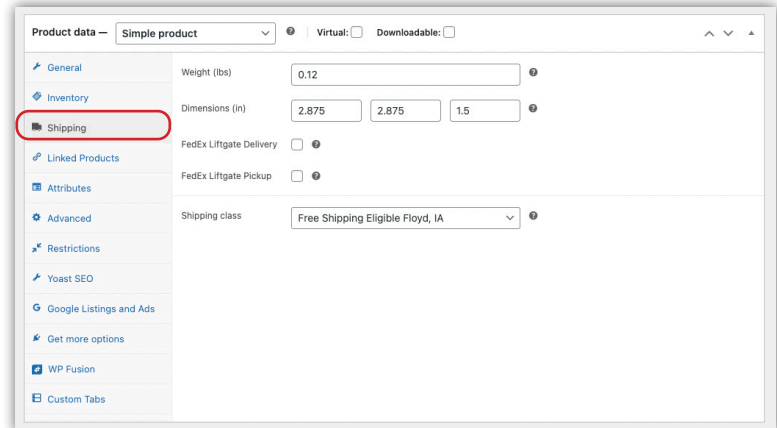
Product data — Simple product
Virtual: Downloadable:

General
Inventory
Shipping
Linked Products
Attributes
Advanced
Restrictions
Yoast SEO
Google Listings and Ads
Get more options
WP Fusion
Custom Tabs

Weight (lbs) 0.12
Dimensions (in) 2.875 2.875 1.5
FedEx Liftgate Delivery
FedEx Liftgate Pickup
Shipping class Free Shipping Eligible Floyd, IA